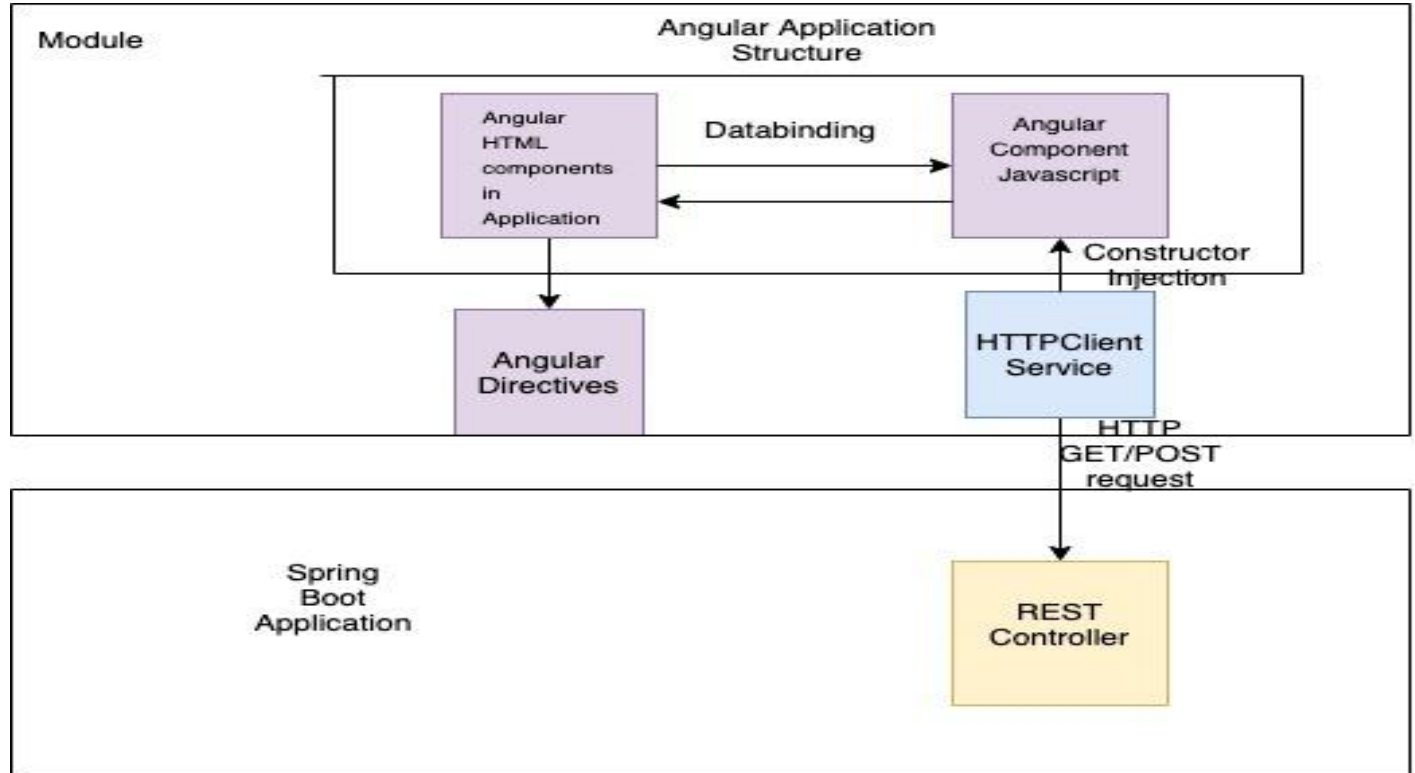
Module

Angular Application Structure

Angular HTML components in Application

Databinding

Angular Component Javascript

Constructor Injection

Angular Directives

HTTPClient Service

HTTP GET/POST request

Spring Boot Application

REST Controller